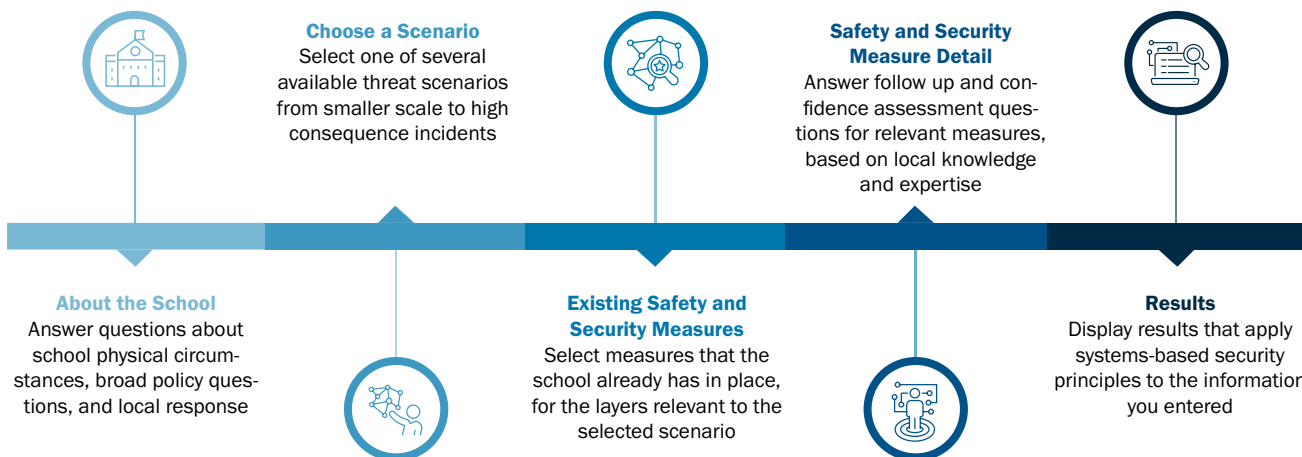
About the School
Answer questions about school physical circumstances, broad policy questions, and local response

Choose a Scenario
Select one of several available threat scenarios from smaller scale to high consequence incidents

Existing Safety and Security Measures
Select measures that the school already has in place, for the layers relevant to the selected scenario

Safety and Security Measure Detail
Answer follow up and confidence assessment questions for relevant measures, based on local knowledge and expertise

Results
Display results that apply systems-based security principles to the informatio you entered